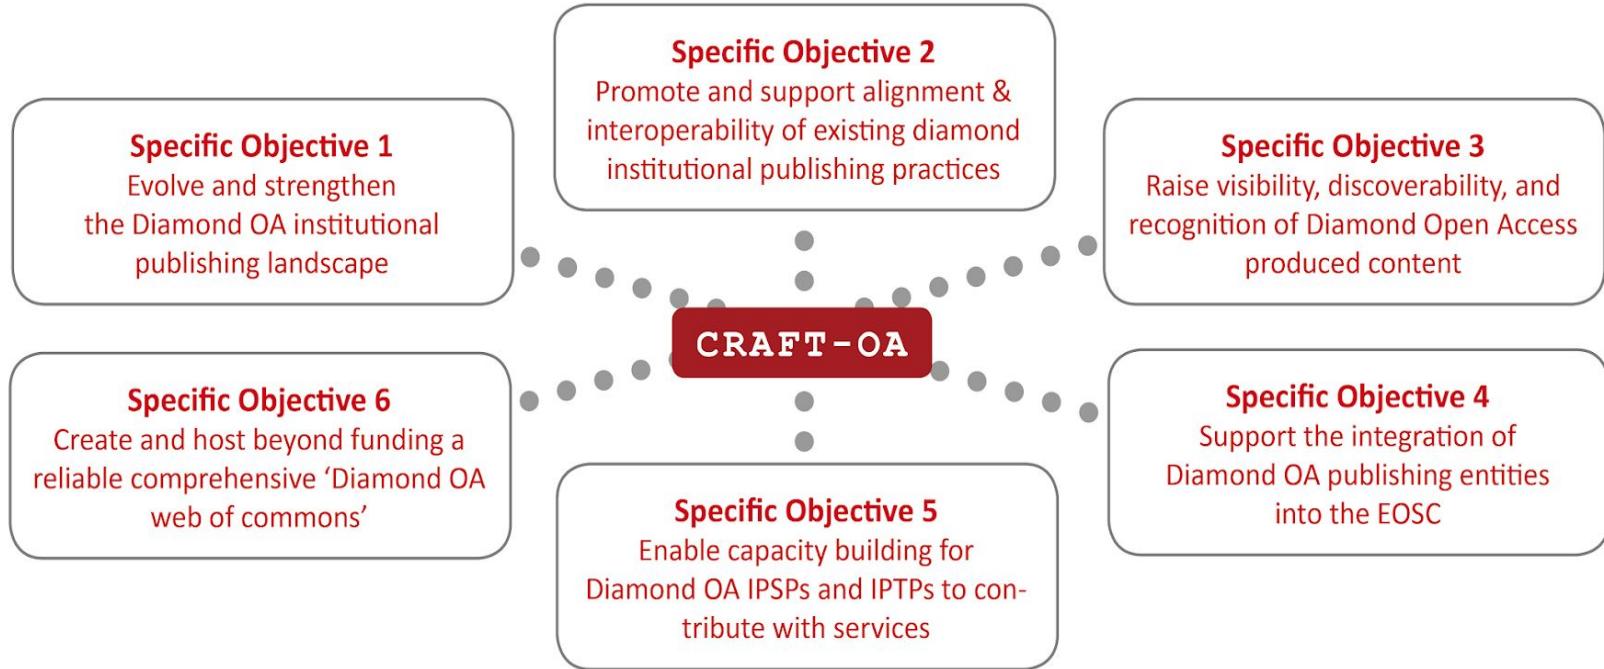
Specific Objective 2
Promote and support alignment & interoperability of existing diamond institutional publishing practices

Specific Objective 1
Evolve and strengthen the Diamond OA institutional publishing landscape

Specific Objective 3
Raise visibility, discoverability, and recognition of Diamond Open Access produced content

CRAFT-OA

Specific Objective 6
Create and host beyond funding a reliable comprehensive 'Diamond OA web of commons'

Specific Objective 4
Support the integration of Diamond OA publishing entities into the EOSC

Specific Objective 5
Enable capacity building for Diamond OA IPSPs and IPTPs to contribute with services